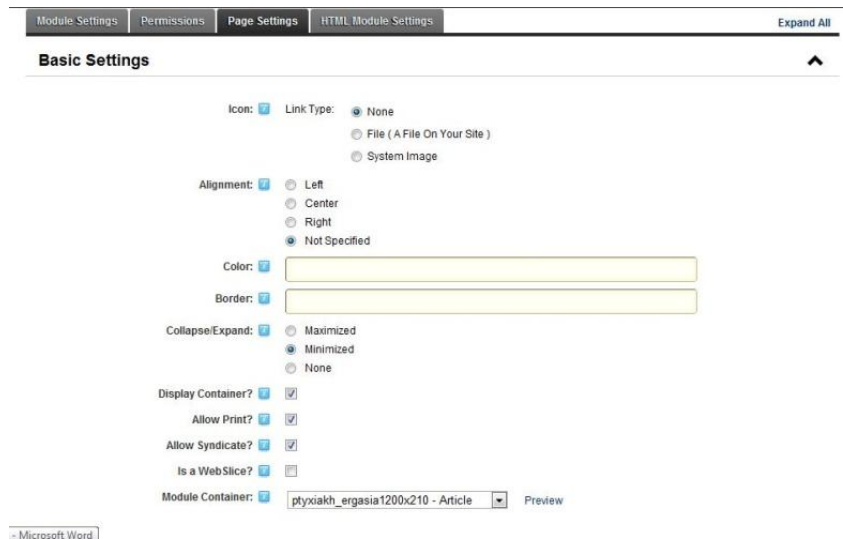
Module Settings | Permissions | Page Settings | HTML Module Settings

Expand All

Basic Settings

Icon: Link Type: None
File ( A File On Your Site )
System Image

Alignment: Left
Center
Right
Not Specified

Color:

Border:

Collapse/Expand: Maximized
Minimized
None

Display Container?

Allow Print?

Allow Syndicate?

Is a WebSlice?

Module Container: ptyxiakh_ergasia1200x210 - Article Preview

Microsoft Word